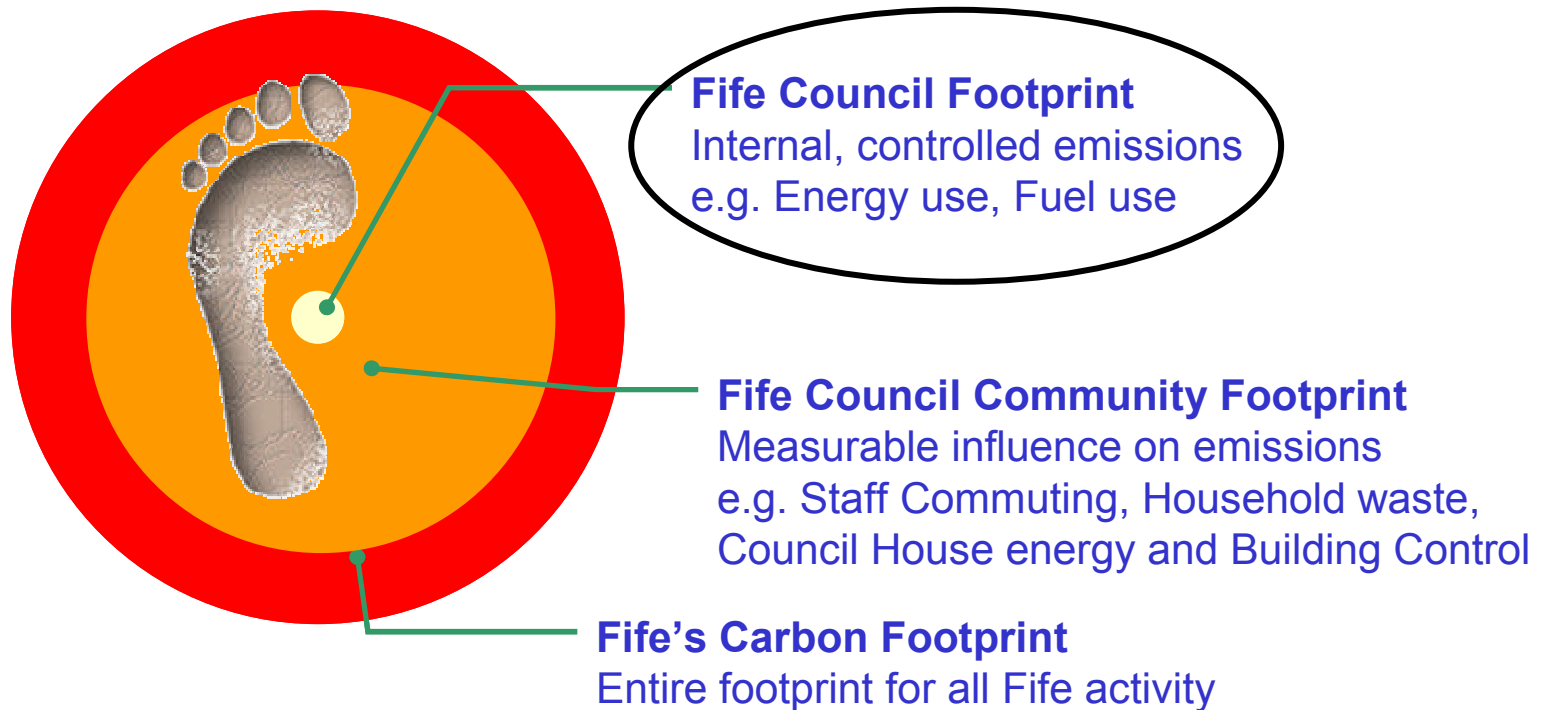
Fife Council Footprint
Internal, controlled emissions
e.g. Energy use, Fuel use

Fife Council Community Footprint
Measurable influence on emissions
e.g. Staff Commuting, Household waste, Council House energy and Building Control

Fife's Carbon Footprint
Entire footprint for all Fife activity